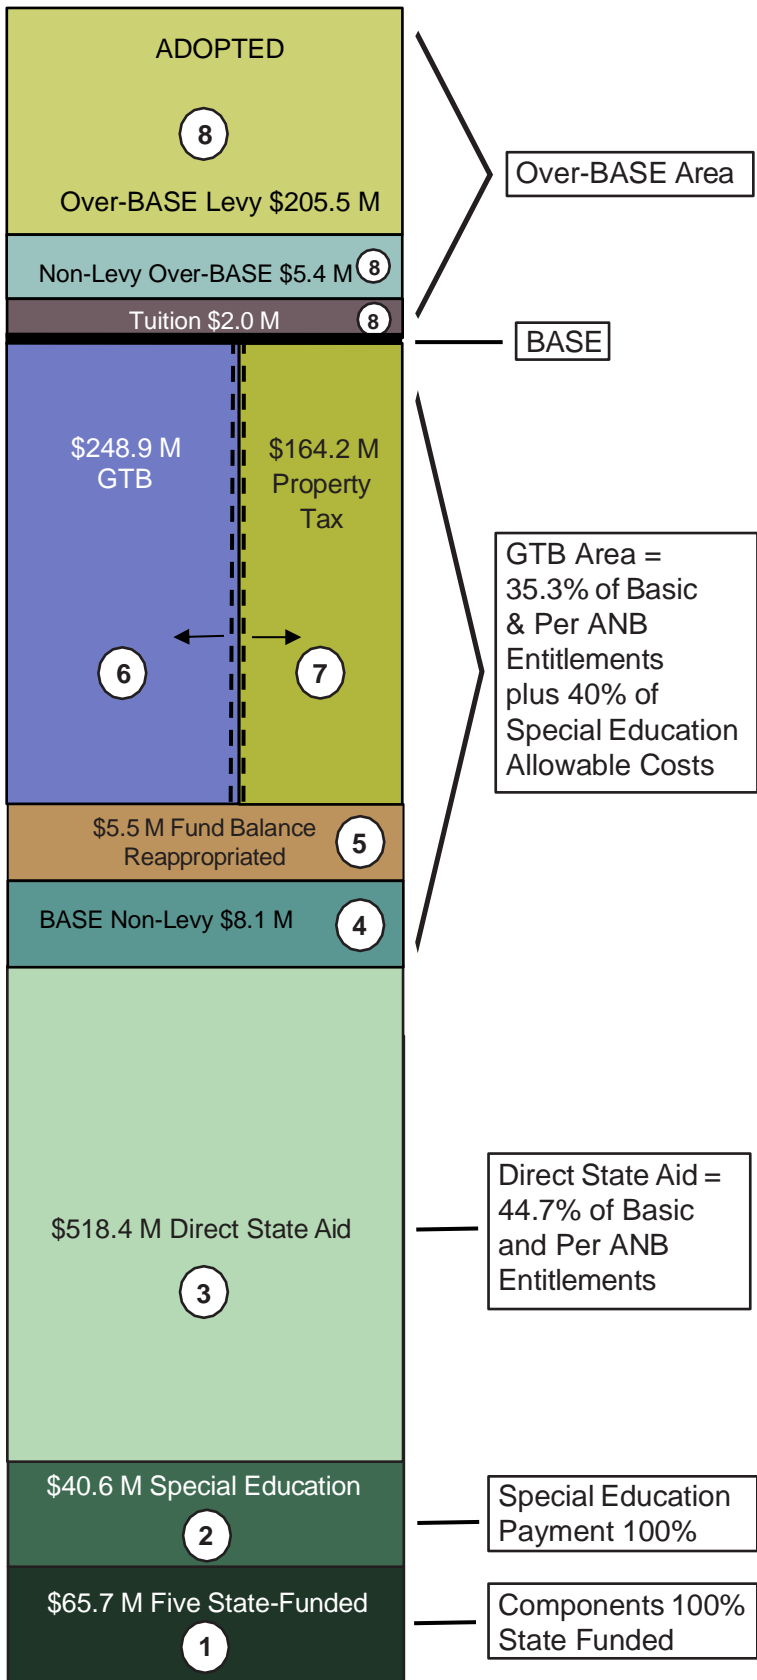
ADOPTED

8

Over-BASE Levy \$205.5 M

Non-Levy Over-BASE \$5.4 M 8

Tuition \$2.0 M 8

Over-BASE Area

BASE

\$248.9 M GTB

\$164.2 M Property Tax

6

7

GTB Area = 35.3% of Basic & Per ANB Entitlements plus 40% of Special Education Allowable Costs

\$5.5 M Fund Balance Reappropriated 5

BASE Non-Levy \$8.1 M 4

\$518.4 M Direct State Aid

3

Direct State Aid = 44.7% of Basic and Per ANB Entitlements

\$40.6 M Special Education

2

Special Education Payment 100%

\$65.7 M Five State-Funded

1

Components 100% State Funded